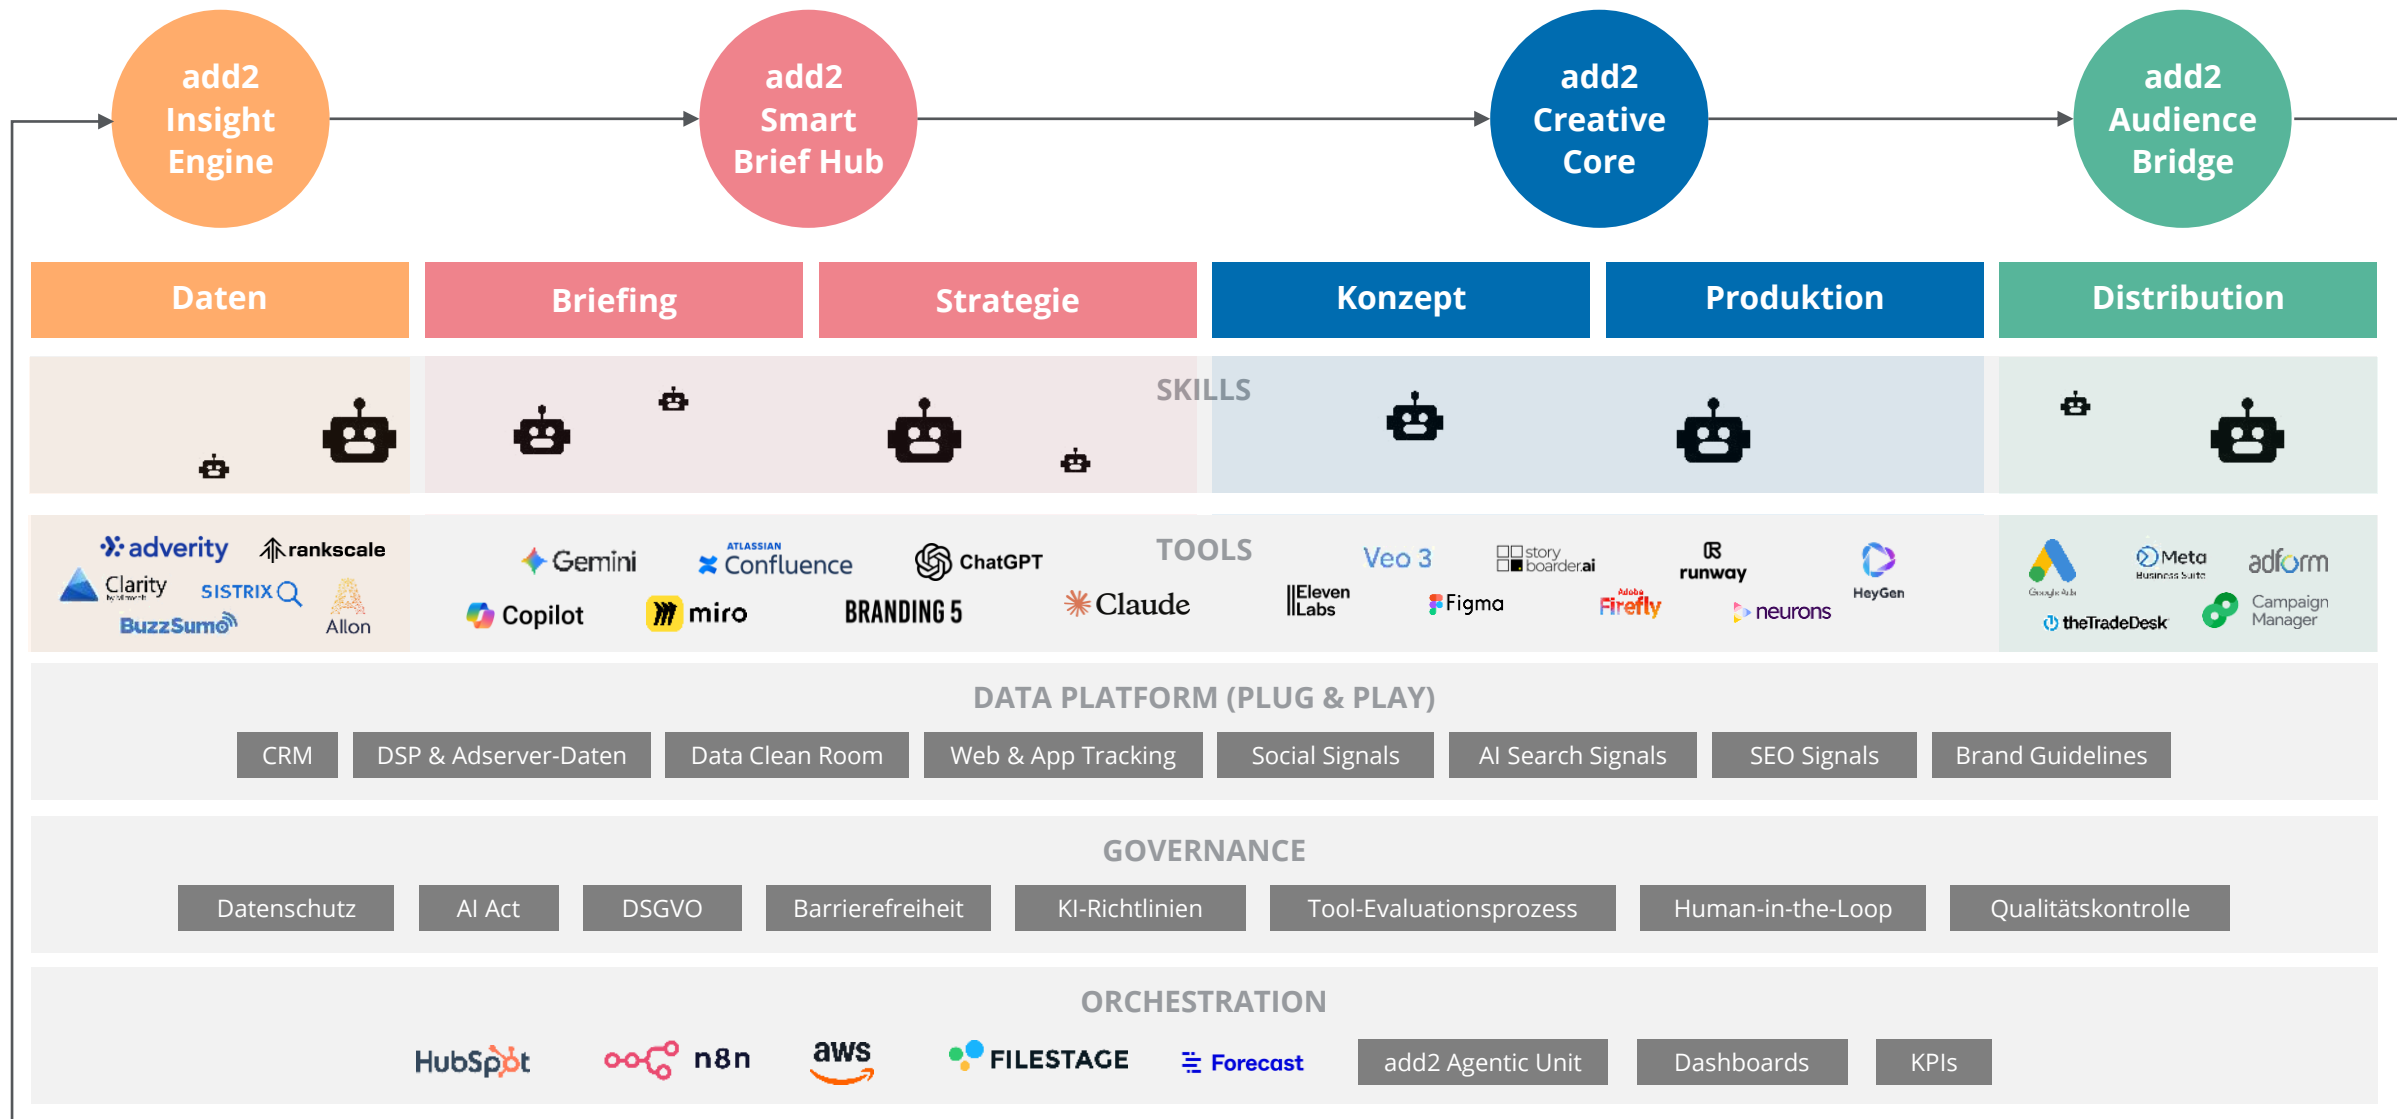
add2 Insight Engine

add2 Smart Brief Hub

add2 Creative Core

add2 Audience Bridge

Daten

Briefing

Strategie

Konzept

Produktion

Distribution

SKILLS

TOOLS

adverity

rankscale

Clarity

SISTRIX

BuzzSumo

Allon

Gemini

ATLASSIAN Confluence

ChatGPT

Copilot

miro

BRANDING 5

Claude

Veo 3

storyboarder.ai

runway

HeyGen

Eleven Labs

Figma

Adobe Firefly

neurons

Google Ads

Meta Business Suite

adform

theTradeDesk

Campaign Manager

DATA PLATFORM (PLUG & PLAY)

CRM

DSP & Adserver-Daten

Data Clean Room

Web & App Tracking

Social Signals

AI Search Signals

SEO Signals

Brand Guidelines

GOVERNANCE

Datenschutz

AI Act

DSGVO

Barrierefreiheit

KI-Richtlinien

Tool-Evaluationsprozess

Human-in-the-Loop

Qualitätskontrolle

ORCHESTRATION

HubSpot

n8n

aws

FILESTAGE

Forecast

add2 Agentic Unit

Dashboards

KPIs